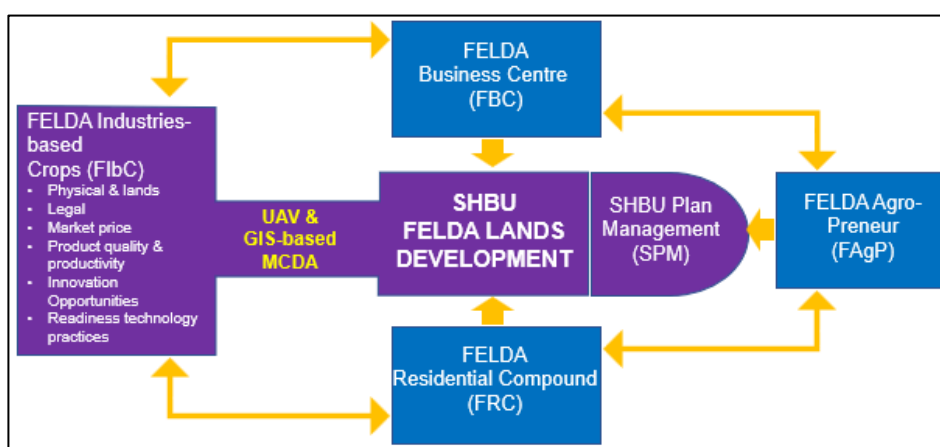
FELDA Business Centre (FBC)

FELDA Industries-based Crops (FIbC)
- Physical & lands
- Legal
- Market price
- Product quality & productivity
- Innovation Opportunities
- Readiness technology practices

UAV & GIS-based MCDA

SHBU FELDA LANDS DEVELOPMENT

SHBU Plan Management (SPM)

FELDA Agro-Preneur (FAgP)

FELDA Residential Compound (FRC)